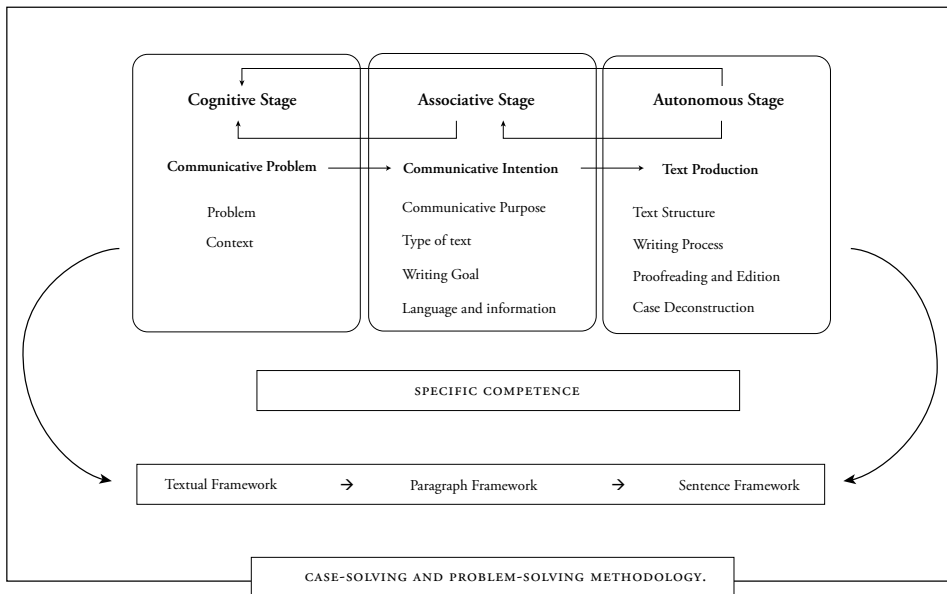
Cognitive Stage

Associative Stage

Autonomous Stage

Communicative Problem

Problem

Context

Communicative Intention

Communicative Purpose

Type of text

Writing Goal

Language and information

Text Production

Text Structure

Writing Process

Proofreading and Edition

Case Deconstruction

SPECIFIC COMPETENCE

Textual Framework → Paragraph Framework → Sentence Framework

CASE-SOLVING AND PROBLEM-SOLVING METHODOLOGY.